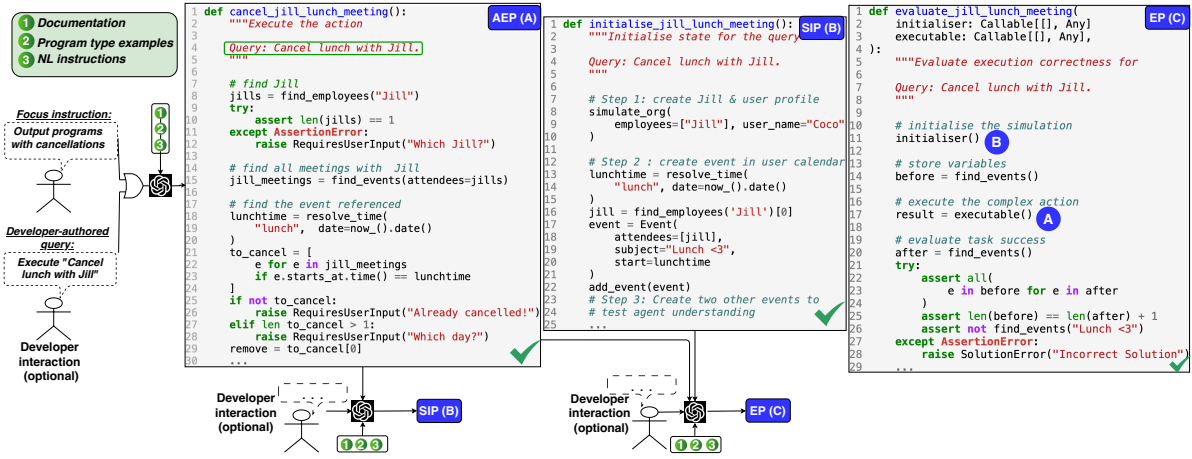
1 Documentation
2 Program type examples
3 NL instructions

Focus instruction:
Output programs with cancellations

1 2 3

Developer-authored query:
Execute "Cancel lunch with Jill"

Developer interaction (optional)

AEP (A)
```
1  def cancel_jill_lunch_meeting():
2      """Execute the action
3
4      Query: Cancel lunch with Jill.
5      """
6
7      # find Jill
8      jills = find_employees("Jill")
9      try:
10         assert len(jills) == 1
11     except AssertionError:
12         raise RequiresUserInput("Which Jill?")
13
14     # find all meetings with  Jill
15     jill_meetings = find_events(attendees=jills)
16
17     # find the event referenced
18     lunchtime = resolve_time(
19         "lunch",  date=now_().date()
20     )
21     to_cancel = [
22         e for e in jill_meetings
23         if e.starts_at.time() == lunchtime
24     ]
25     if not to_cancel:
26         raise RequiresUserInput("Already cancelled!")
27     elif len to_cancel > 1:
28         raise RequiresUserInput("Which day?")
29     remove = to_cancel[0]
30     ...
```

SIP (B)
```
1  def initialise_jill_lunch_meeting():
2      """Initialise state for the query
3
4      Query: Cancel lunch with Jill.
5      """
6
7      # Step 1: create Jill & user profile
8      simulate_org(
9          employees=["Jill"], user_name="Coco"
10     )
11
12     # Step 2 : create event in user calendar
13     lunchtime = resolve_time(
14         "lunch", date=now_().date()
15     )
16     jill = find_employees('Jill')[0]
17     event = Event(
18         attendees=[jill],
19         subject="Lunch <3",
20         start=lunchtime
21     )
22     add_event(event)
23     # Step 3: Create two other events to
24     # test agent understanding
25     ...
```

EP (C)
```
1  def evaluate_jill_lunch_meeting(
2      initialiser: Callable[[], Any]
3      executable: Callable[[], Any],
4  ):
5      """Evaluate execution correctness for
6
7      Query: Cancel lunch with Jill.
8      """
9
10     # initialise the simulation
11     initialiser()  B
12
13     # store variables
14     before = find_events()
15
16     # execute the complex action
17     result = executable()  A
18
19     # evaluate task success
20     after = find_events()
21     try:
22         assert all(
23             e in before for e in after
24         )
25         assert len(before) == len(after) + 1
26         assert not find_events("Lunch <3")
27     except AssertionError:
28         raise SolutionError("Incorrect Solution")
29     ...
```

Developer interaction (optional)
SIP (B)
1 2 3

Developer interaction (optional)
EP (C)
1 2 3